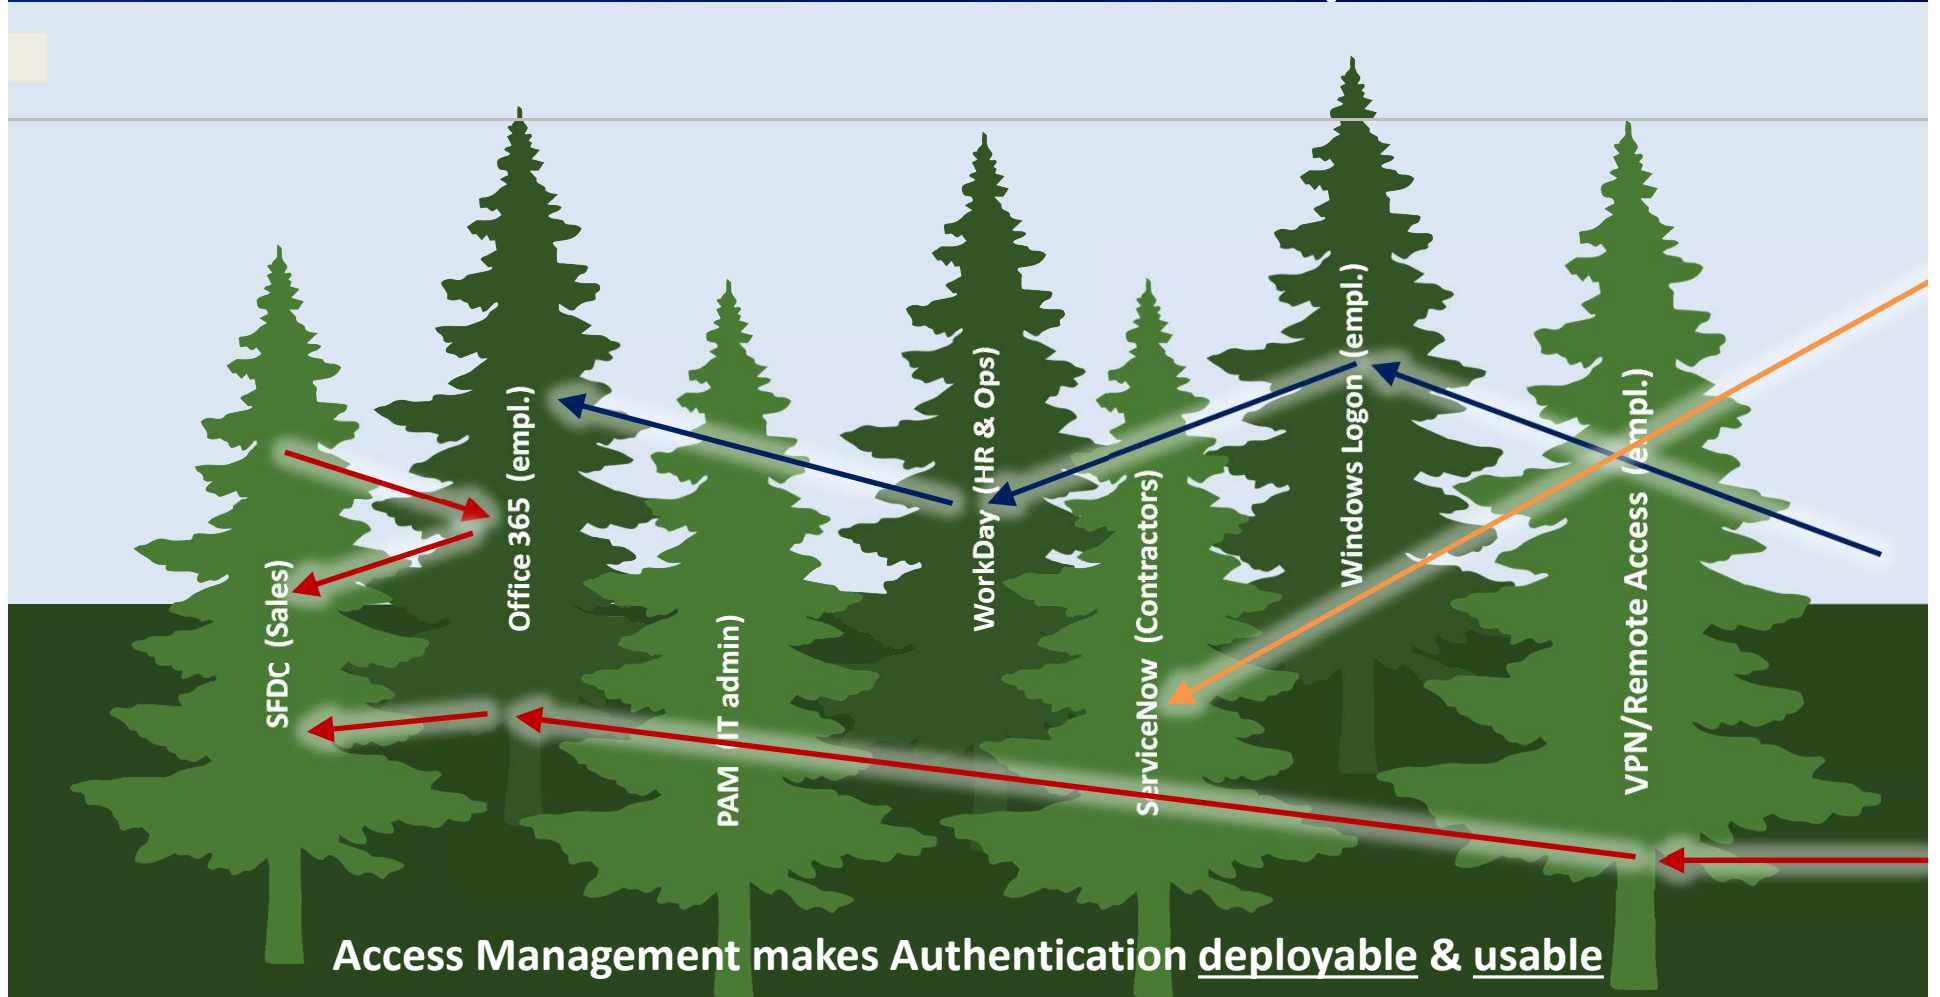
SFDC (Sales)

Office 365 (empl.)

PAM (IT admin)

WorkDay (HR & Ops)

ServiceNow (Contractors)

Windows Logon (empl.)

VPN/Remote Access (empl.)

Access Management makes Authentication deployable & usable